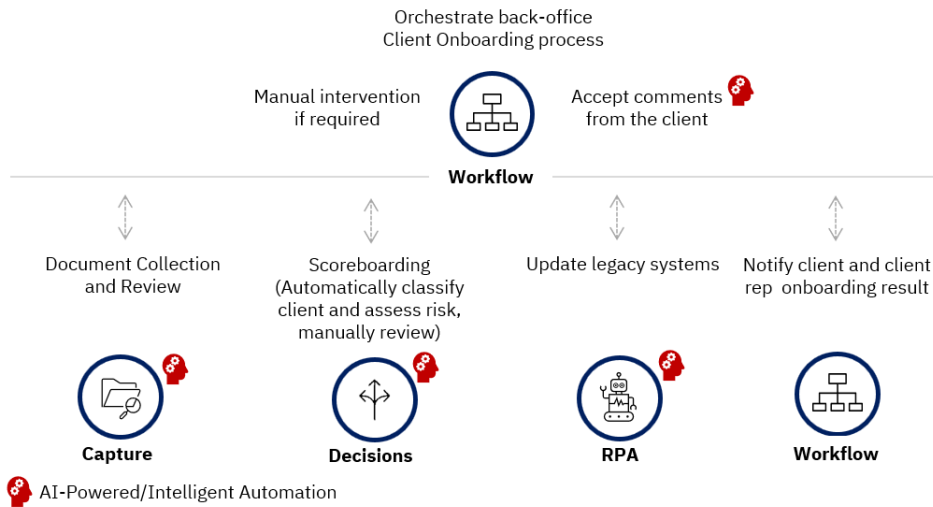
Orchestrate back-office Client Onboarding process

Manual intervention if required

Accept comments from the client

Workflow

Document Collection and Review

Scoreboarding (Automatically classify client and assess risk, manually review)

Update legacy systems

Notify client and client rep onboarding result

Capture

Decisions

RPA

Workflow

AI-Powered/Intelligent Automation